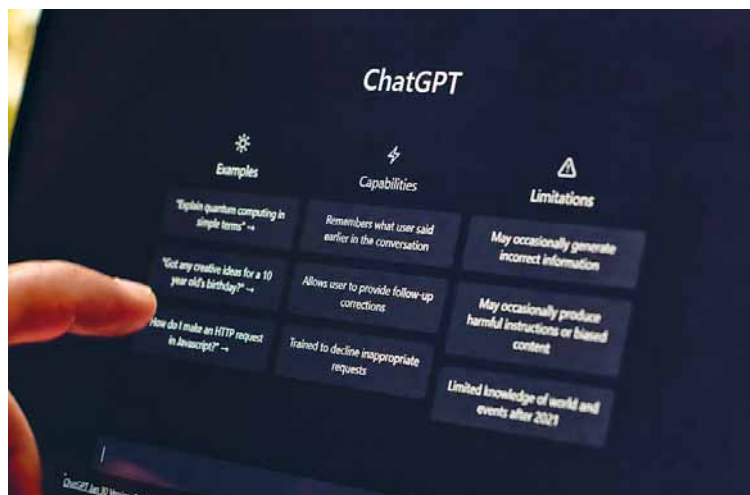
ChatGPT

Examples

"Explain quantum computing in simple terms" →

"Got any creative ideas for a 10 year old's birthday?" →

"How do I make an HTTP request in Javascript?" →

Capabilities

Remembers what user said earlier in the conversation

Allows user to provide follow-up corrections

Trained to decline inappropriate requests

Limitations

May occasionally generate incorrect information

May occasionally produce harmful instructions or biased content

Limited knowledge of world and events after 2021

ChatGPT Jan 30 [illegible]